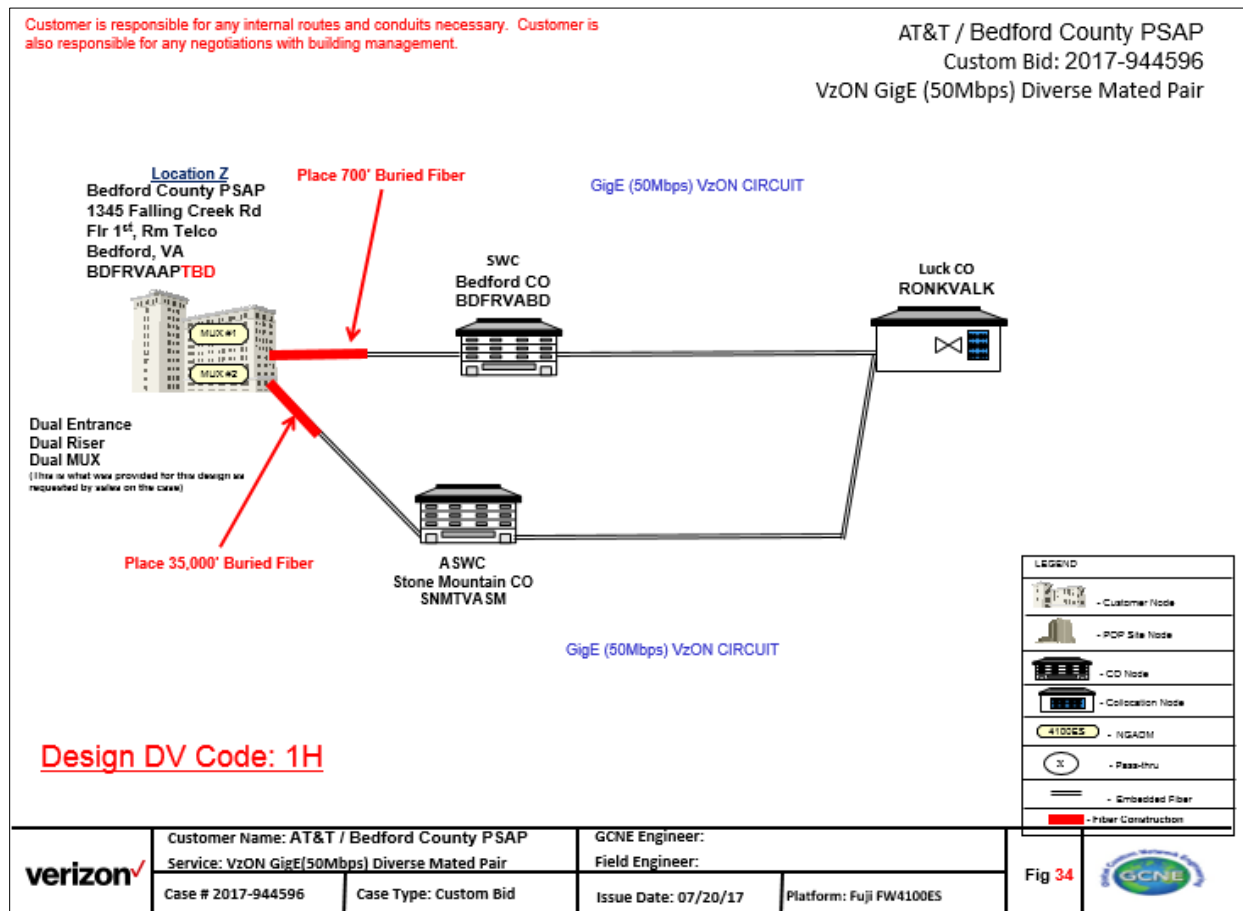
Customer is responsible for any internal routes and conduits necessary. Customer is also responsible for any negotiations with building management.

AT&T / Bedford County PSAP
Custom Bid: 2017-944596
VzON GigE (50Mbps) Diverse Mated Pair

Location Z
Bedford County PSAP
1345 Falling Creek Rd
Flr 1$^{st}$, Rm Telco
Bedford, VA
BDFRVAAPTBD

Place 700' Buried Fiber

GigE (50Mbps) VzON CIRCUIT

MUX #1
MUX #2

SWC
Bedford CO
BDFRVABD

Luck CO
RONKVALK

Dual Entrance
Dual Riser
Dual MUX
(This is what was provided for this design as requested by sales on the case)

Place 35,000' Buried Fiber

A SWC
Stone Mountain CO
SNMTVASM

GigE (50Mbps) VzON CIRCUIT

LEGEND
- Customer Node
- POP Site Node
- CO Node
- Collocation Node
4100ES - NGADM
X - Pass-thru
- Embedded Fiber
- Fiber Construction

Design DV Code: 1H

verizon✓

Customer Name: AT&T / Bedford County PSAP
Service: VzON GigE(50Mbps) Diverse Mated Pair
Case # 2017-944596
Case Type: Custom Bid
GCNE Engineer:
Field Engineer:
Issue Date: 07/20/17
Platform: Fuji FW4100ES
Fig 34
GCNE